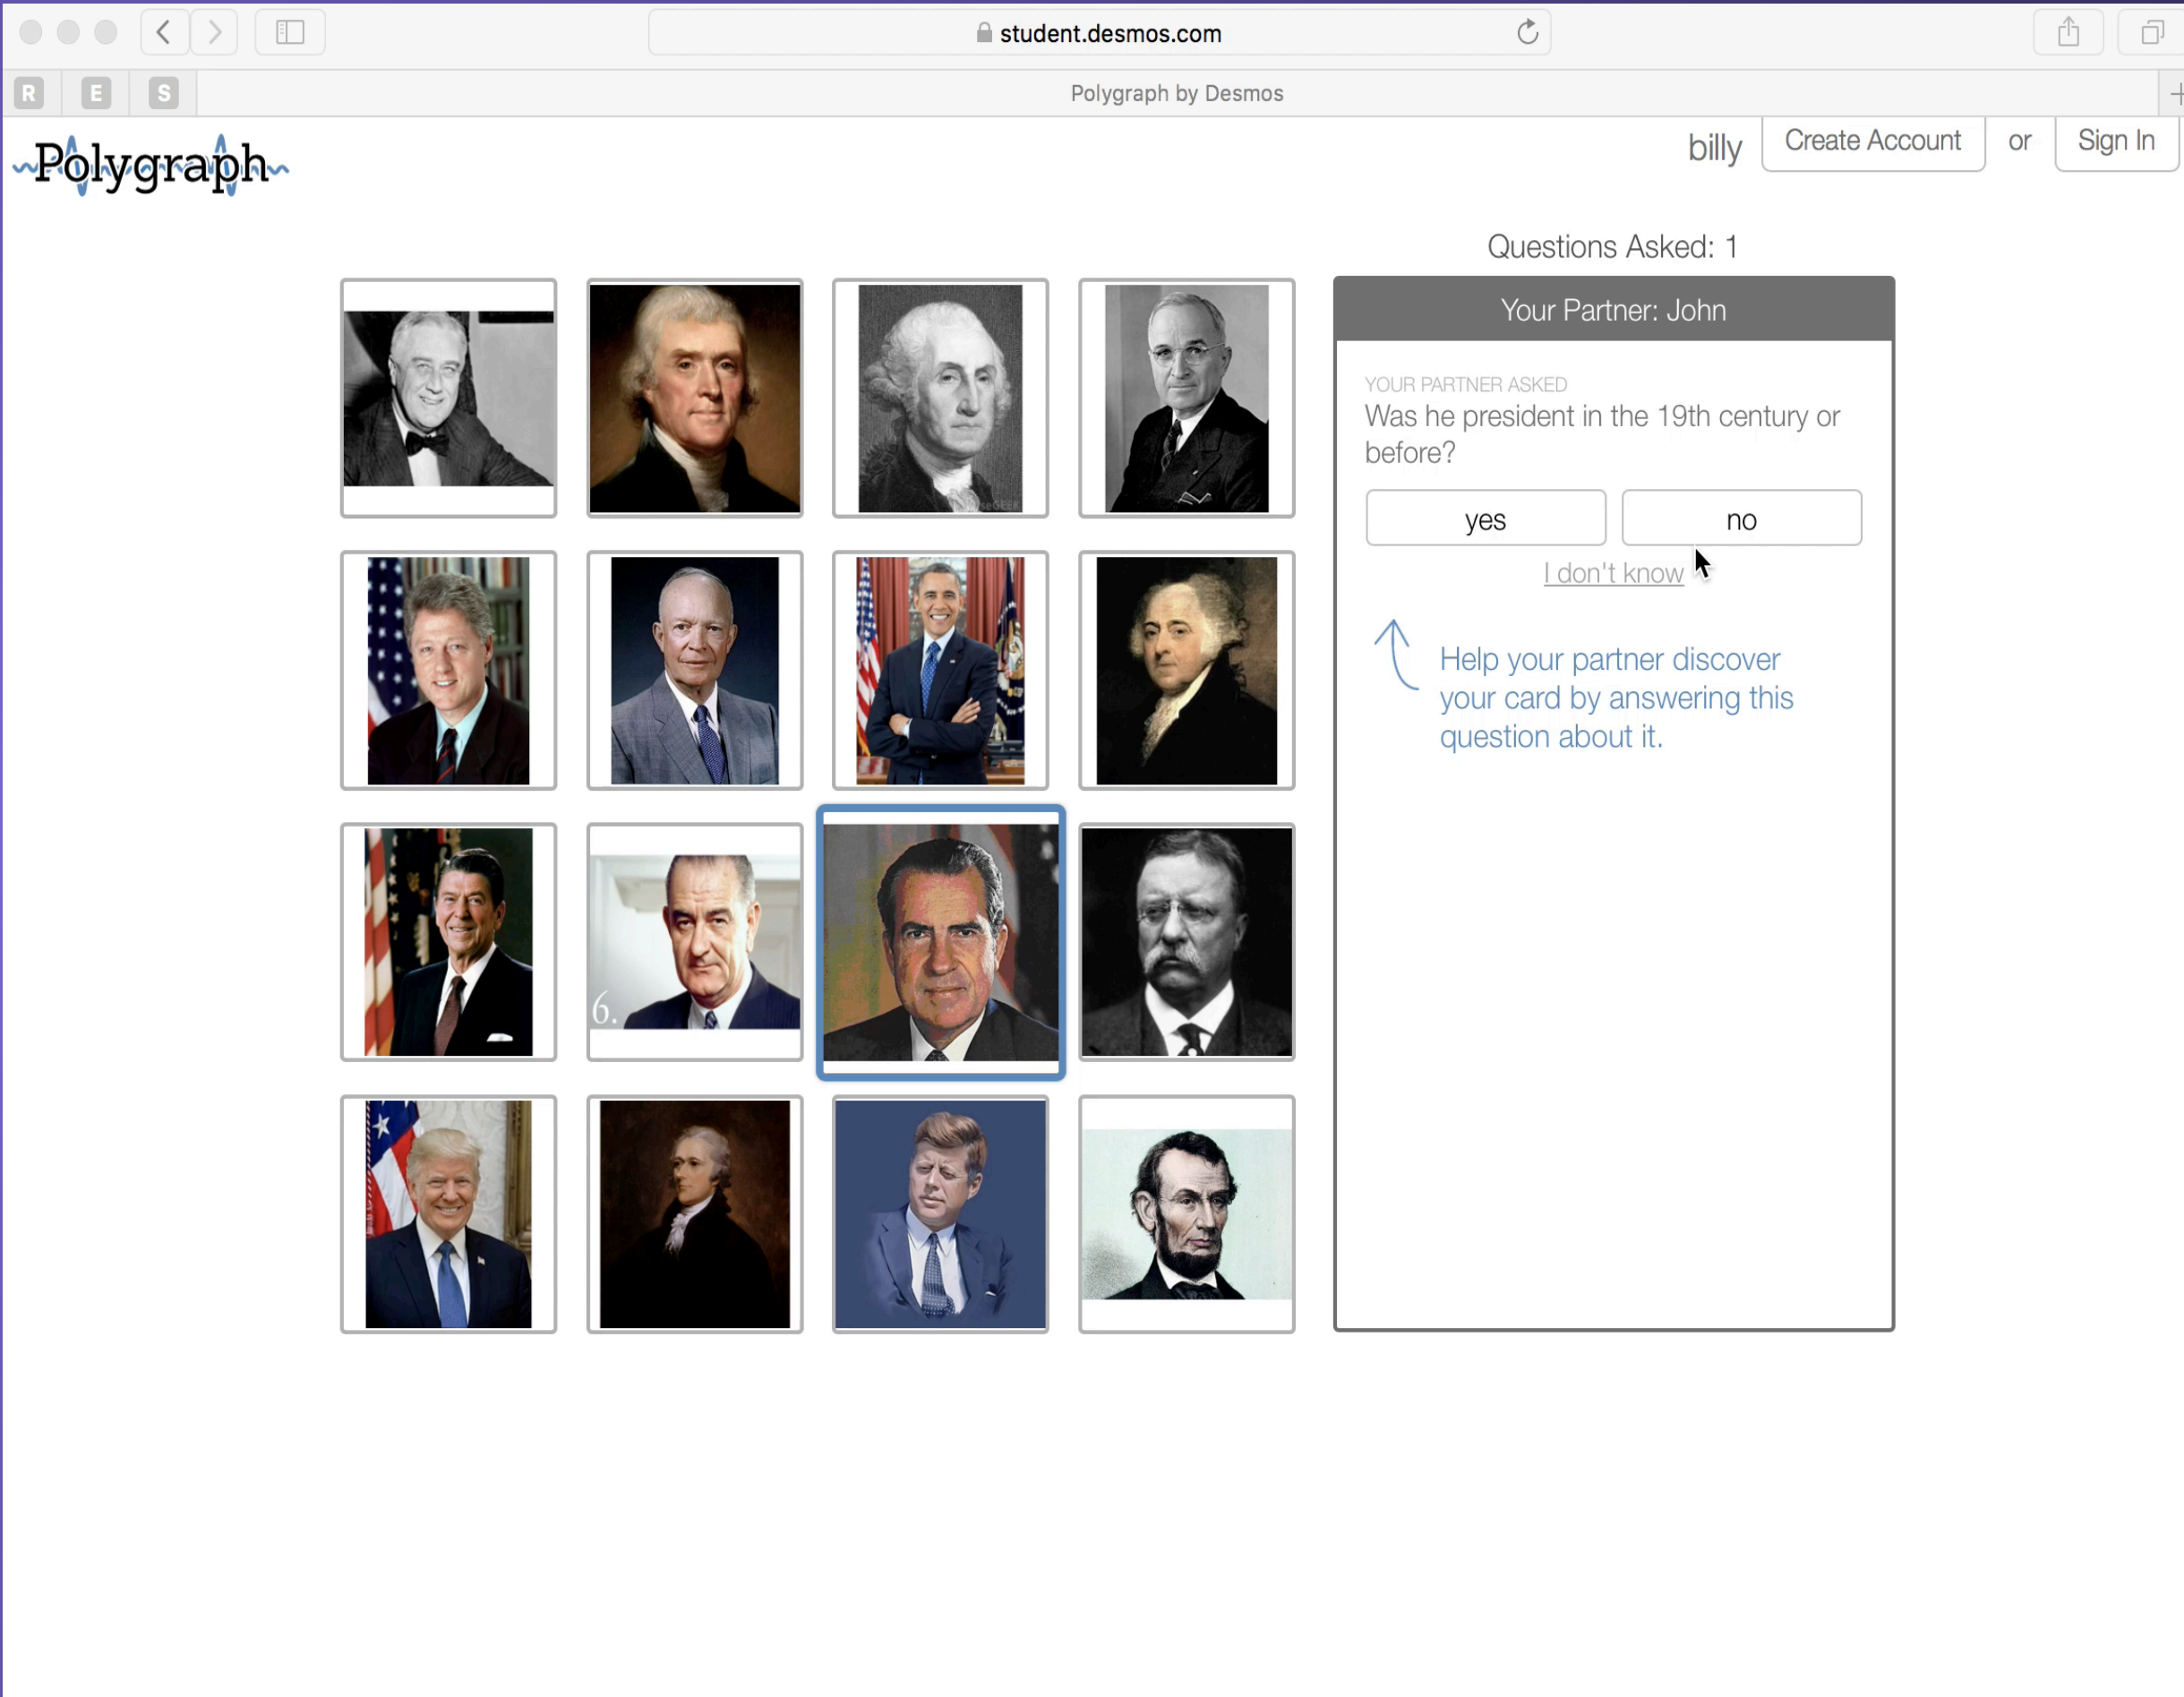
student.desmos.com

R E S

Polygraph by Desmos

Polygraph

billy Create Account or Sign In

Questions Asked: 1

Your Partner: John

YOUR PARTNER ASKED

Was he president in the 19th century or before?

yes no

I don't know

Help your partner discover your card by answering this question about it.

6.